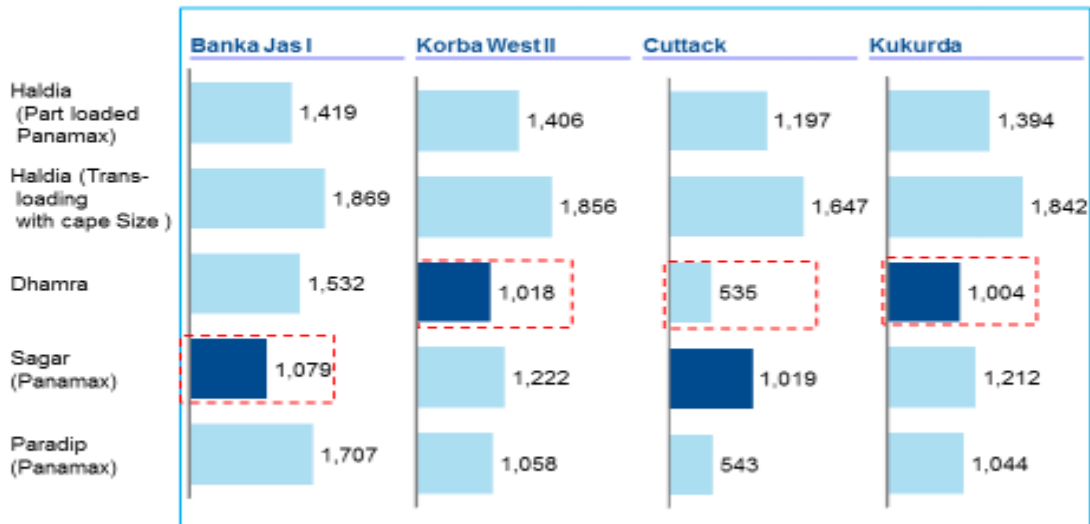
| | Banka Jas I | Korba West II | Cuttack | Kukurda |
|---|---|---|---|---|
| Haldia (Part loaded Panamax) | 1,419 | 1,406 | 1,197 | 1,394 |
| Haldia (Trans-loading with cape Size ) | 1,869 | 1,856 | 1,647 | 1,842 |
| Dhamra | 1,532 | 1,018 | 535 | 1,004 |
| Sagar (Panamax) | 1,079 | 1,222 | 1,019 | 1,212 |
| Paradip (Panamax) | 1,707 | 1,058 | 543 | 1,044 |